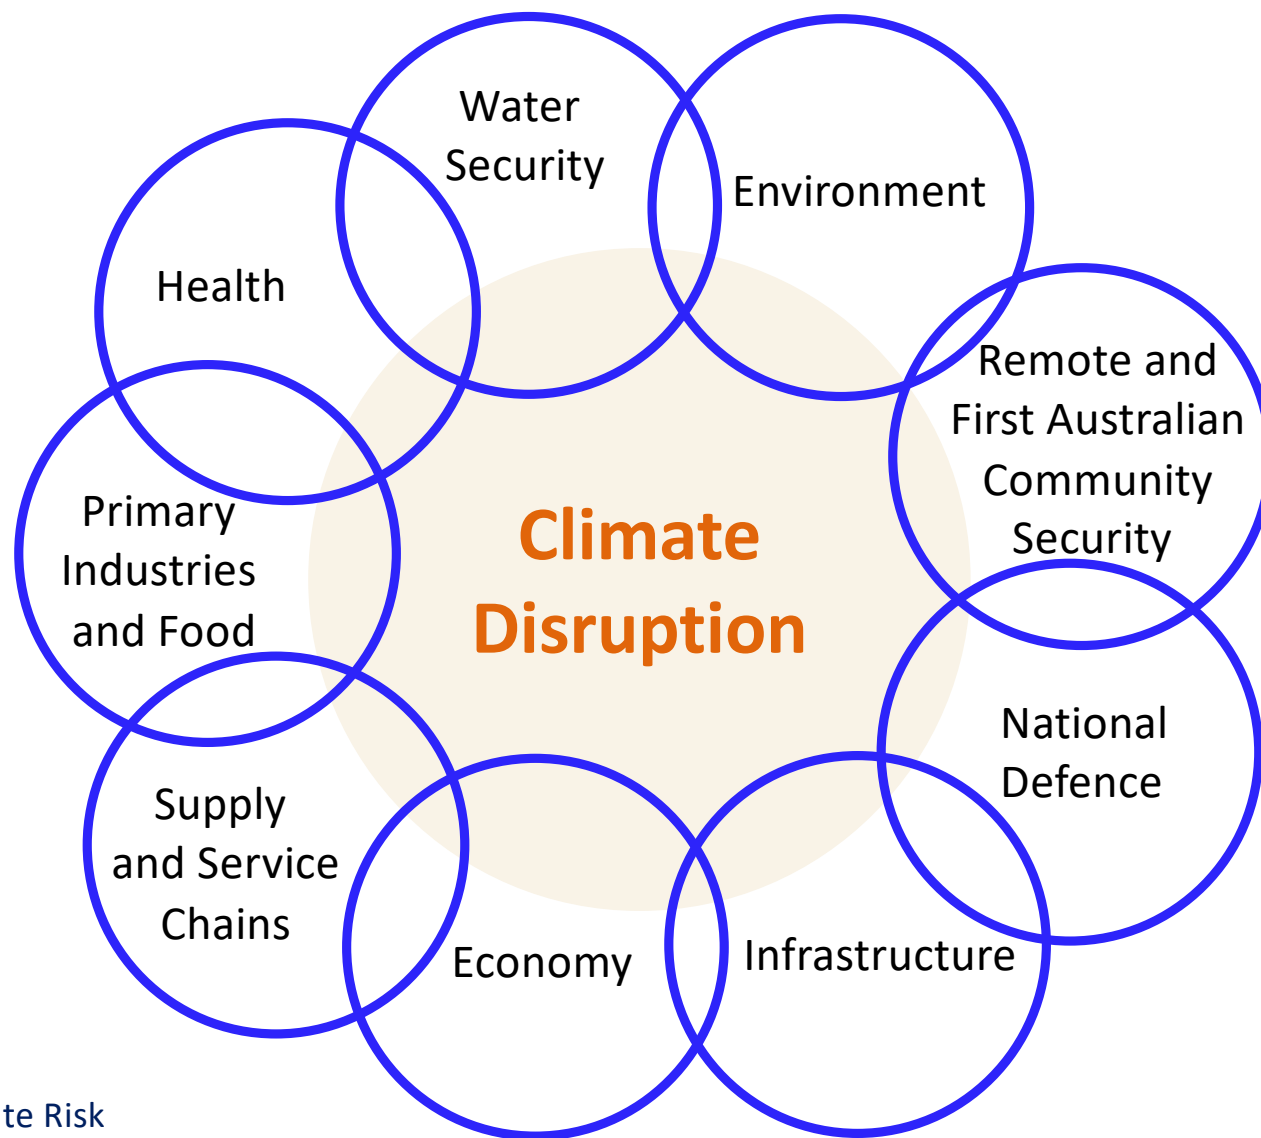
Water Security

Environment

Health

Remote and First Australian Community Security

Climate Disruption

Primary Industries and Food

National Defence

Supply and Service Chains

Economy

Infrastructure

te Risk